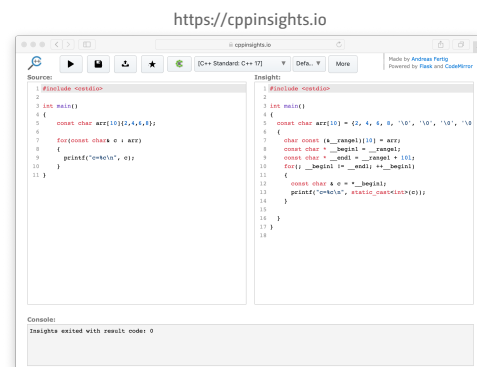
https://cppinsights.io

cppinsights.io

[C++ Standard: C++ 17] Defa... More

Made by Andreas Fertig
Powered by Flask and CodeMirror

Source:

```
1 #include <cstdio>
2
3 int main()
4 {
5     const char arr[10]{2,4,6,8};
6
7     for(const char& c : arr)
8     {
9       printf("c=%c\n", c);
10    }
11 }
```

Insight:

```
1 #include <cstdio>
2
3 int main()
4 {
5   const char arr[10] = {2, 4, 6, 8, '\0', '\0', '\0', '\0
6   {
7     char const (&__range1)[10] = arr;
8     const char * __begin1 = __range1;
9     const char * __end1 = __range1 + 10L;
10    for( ; __begin1 != __end1; ++__begin1)
11    {
12      const char & c = *__begin1;
13      printf("c=%c\n", static_cast<int>(c));
14    }
15
16  }
17 }
18
```

Console:
Insights exited with result code: 0